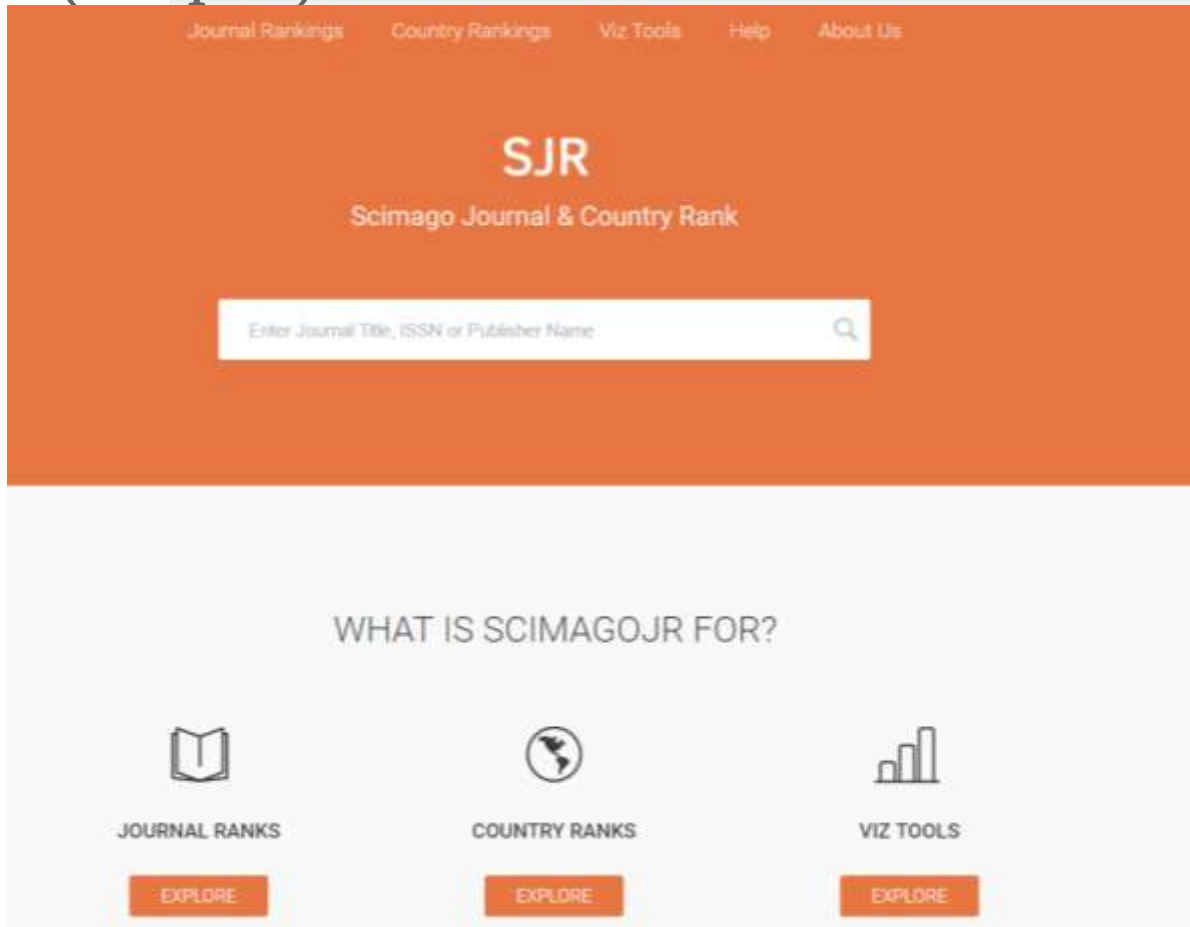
Journal Rankings Country Rankings Viz Tools Help About Us

SJR

Scimago Journal & Country Rank

Enter Journal Title, ISSN or Publisher Name

WHAT IS SCIMAGOJR FOR?

JOURNAL RANKS

EXPLORE

COUNTRY RANKS

EXPLORE

VIZ TOOLS

EXPLORE